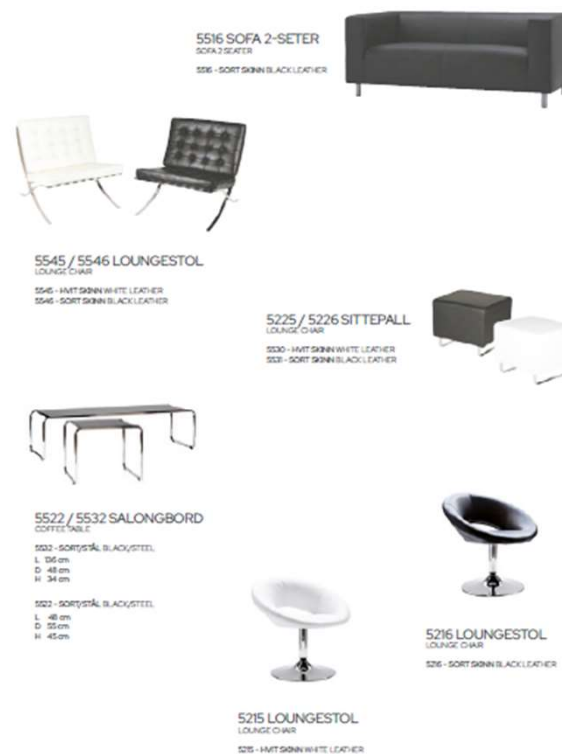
5516 SOFA 2-SETER
SOFA 2 SEATER

5516 - SORT SKINN BLACK LEATHER

5545 / 5546 LOUNGESTOL
LOUNGE CHAIR

5545 - HVIT SKINN WHITE LEATHER
5546 - SORT SKINN BLACK LEATHER

5225 / 5226 SITTEPALL
LOUNGE CHAIR

5530 - HVIT SKINN WHITE LEATHER
5531 - SORT SKINN BLACK LEATHER

5522 / 5532 SALONGBORD
COFFEE TABLE

5532 - SORT/STÅL BLACK/STEEL
L 136 cm
D 48 cm
H 34 cm

5522 - SORT/STÅL BLACK/STEEL
L 48 cm
D 55 cm
H 45 cm

5216 LOUNGESTOL
LOUNGE CHAIR

5216 - SORT SKINN BLACK LEATHER

5215 LOUNGESTOL
LOUNGE CHAIR

5215 - HVIT SKINN WHITE LEATHER